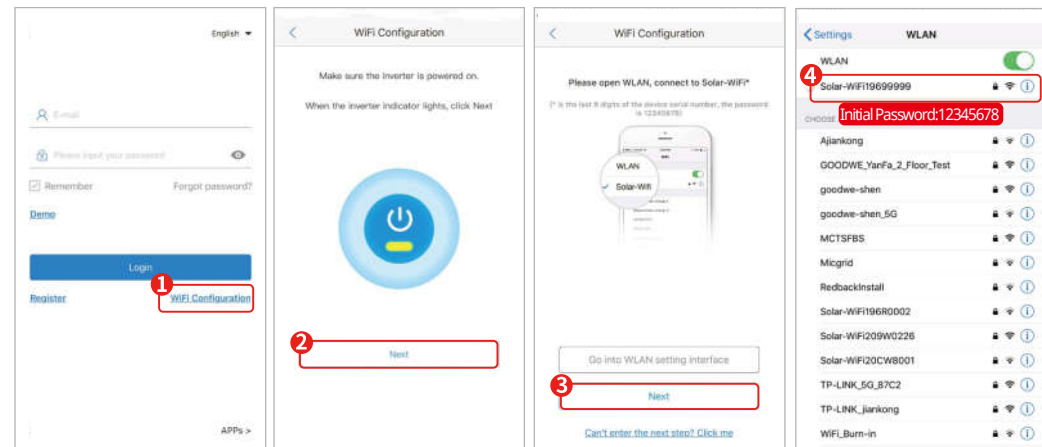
English

E-mail

Please input your password

Remember

Forgot password?

Demo

Login

Register

1

WiFi Configuration

APPs >

WiFi Configuration

Make sure the Inverter is powered on.

When the inverter indicator lights, click Next

2

Next

WiFi Configuration

Please open WLAN, connect to Solar-WiFi*

(* is the last 8 digits of the device serial number, the password is 12345678)

WLAN

Solar-Wifi

Go into WLAN setting interface

3

Next

Can't enter the next step? Click me

Settings

WLAN

WLAN

4

Solar-WiFi19699999

Initial Password:12345678

CHOOSE

Ajiankong

GOODWE_YanFa_2_Floor_Test

goodwe-shen

goodwe-shen_5G

MCTSFBS

Micgrid

RedbackInstall

Solar-WiFi196R0002

Solar-WiFi209W0226

Solar-WiFi20CW8001

TP-LINK_5G_87C2

TP-LINK_jiankong

WiFi_Burn-in